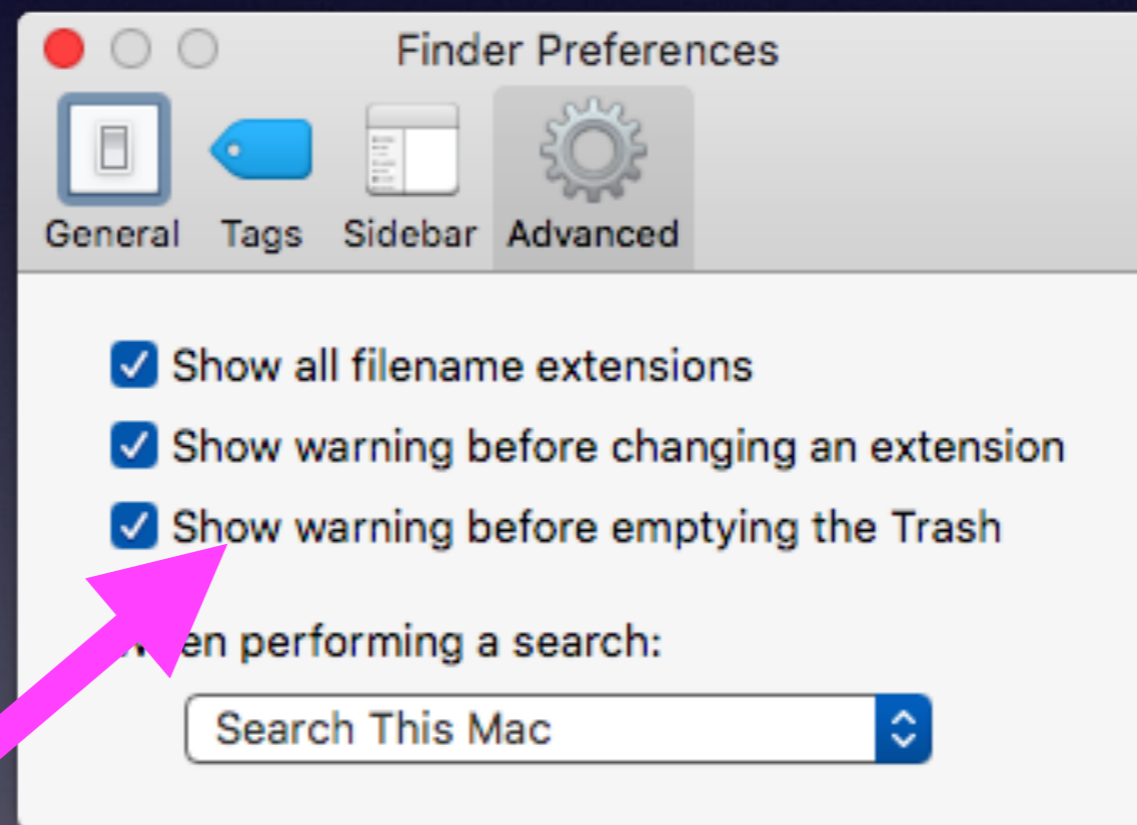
Finder Preferences

General Tags Sidebar Advanced

Show all filename extensions

Show warning before changing an extension

Show warning before emptying the Trash

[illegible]en performing a search:

Search This Mac